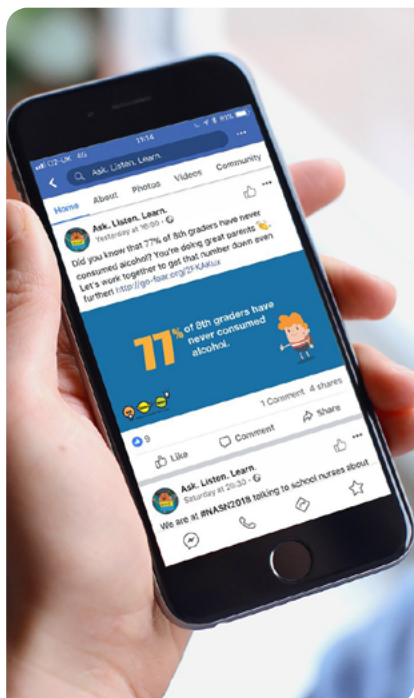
O2-UK 4G 11:14 91%

Ask. Listen. Learn.

Home About Photos Videos Community

Ask. Listen. Learn.
Yesterday at 16:00 ·

Did you know that 77% of 8th graders have never consumed alcohol? You're doing great parents 👏. Let's work together to get that number down even further! http://go-faar.org/2FKAKux

77% of 8th graders have never consumed alcohol.

1 Comment 4 shares

9

Like Comment Share

Ask. Listen. Learn.
Saturday at 20:30 ·

We are at #NASN2018 talking to school nurses about